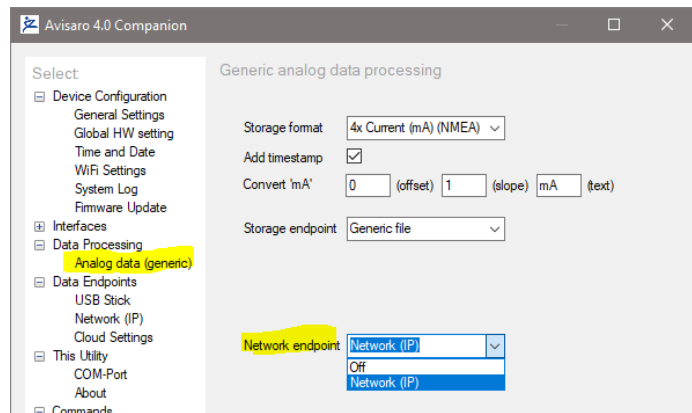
Avisaro 4.0 Companion

Select
Device Configuration
General Settings
Global HW setting
Time and Date
WiFi Settings
System Log
Firmware Update
Interfaces
Data Processing
Analog data (generic)
Data Endpoints
USB Stick
Network (IP)
Cloud Settings
This Utility
COM-Port
About
Commands

Generic analog data processing

Storage format 4x Current (mA) (NMEA)
Add timestamp
Convert 'mA' 0 (offset) 1 (slope) mA (text)

Storage endpoint Generic file

Network endpoint Network (IP)
Off
Network (IP)